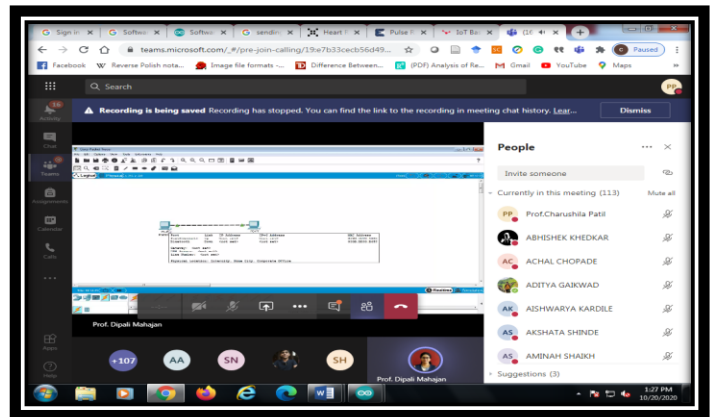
G Sign in | G Softw | Softw | sending | Heart | Pulse | IoT Ba | (16

teams.microsoft.com/_#/pre-join-calling/19:e7b33cecb56d49...

Paused

Facebook | Reverse Polish nota... | Image file formats -... | Difference Between... | (PDF) Analysis of Re... | Gmail | YouTube | Maps

Search

PP

16 Activity

Chat

Teams

Assignments

Calendar

Calls

Recording is being saved Recording has stopped. You can find the link to the recording in meeting chat history. Lear...

Dismiss

People

Invite someone

Currently in this meeting (113)

Mute all

PP Prof.Charushila Patil

ABHISHEK KHEDKAR

AC ACHAL CHOPADE

ADITYA GAIKWAD

AK AISHWARYA KARDILE

AS AKSHATA SHINDE

AS AMINAH SHAIKH

Suggestions (3)

Prof. Dipali Mahajan

+107

AA

SN

SH

Prof. Dipali Mahajan

Apps

Help

1:27 PM
10/20/2020